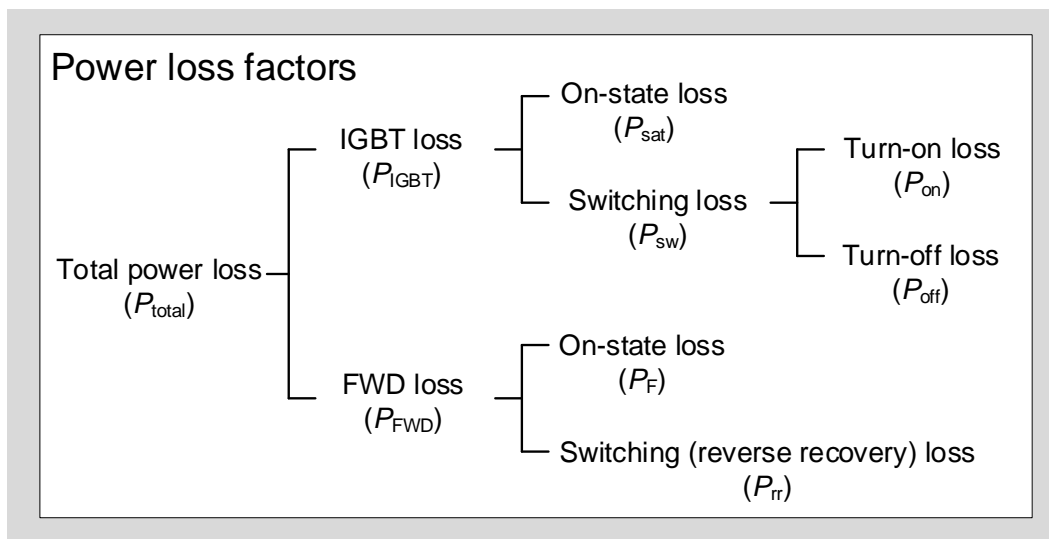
Power loss factors

Total power loss ($P_{total}$)

IGBT loss ($P_{IGBT}$)

On-state loss ($P_{sat}$)

Switching loss ($P_{sw}$)

Turn-on loss ($P_{on}$)

Turn-off loss ($P_{off}$)

FWD loss ($P_{FWD}$)

On-state loss ($P_{F}$)

Switching (reverse recovery) loss ($P_{rr}$)